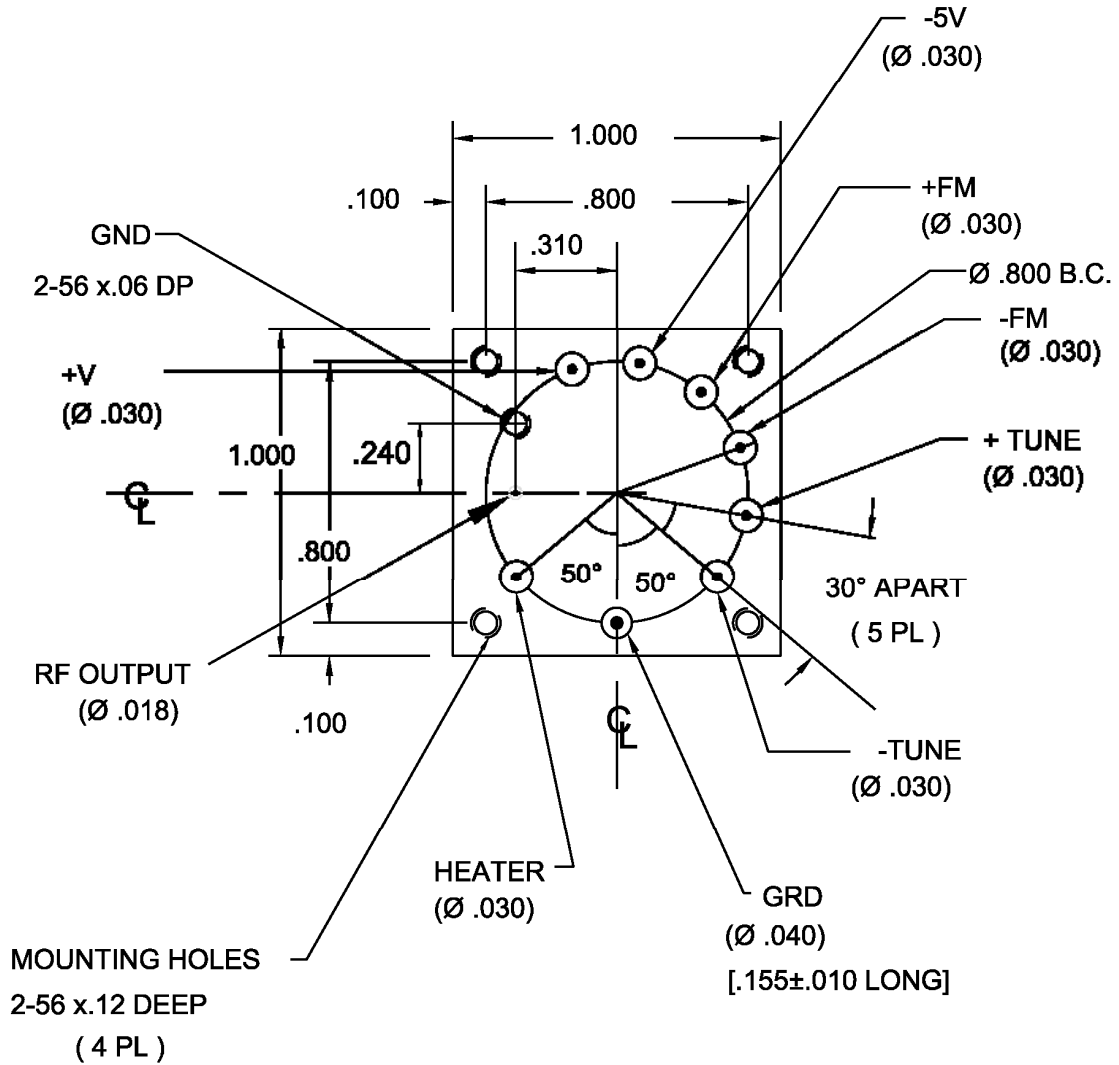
-5V
(Ø .030)

1.000

.100

.800

+FM
(Ø .030)

GND

.310

2-56 x.06 DP

Ø .800 B.C.

-FM
(Ø .030)

+V
(Ø .030)

1.000

.240

+ TUNE
(Ø .030)

℄

.800

50°

50°

30° APART
( 5 PL )

RF OUTPUT
(Ø .018)

.100

℄

-TUNE
(Ø .030)

HEATER
(Ø .030)

GRD
(Ø .040)
[.155±.010 LONG]

MOUNTING HOLES
2-56 x.12 DEEP
( 4 PL )